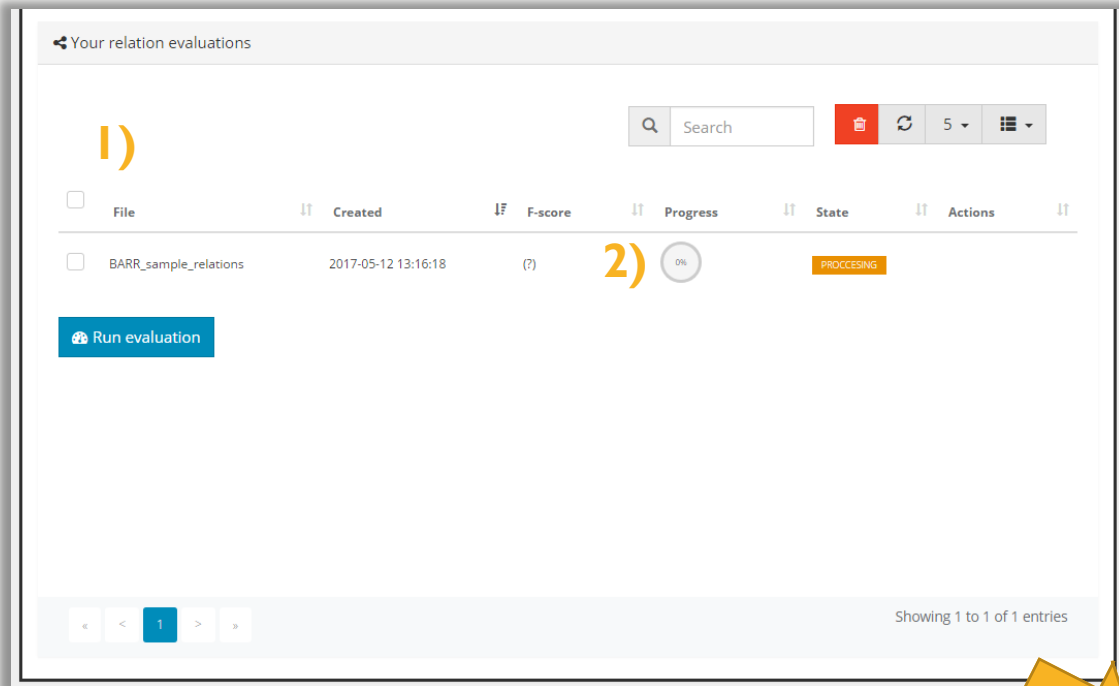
Your relation evaluations

1)

Search

5

| | File | Created | F-score | Progress | State | Actions |
|---|---|---|---|---|---|---|
| | BARR_sample_relations | 2017-05-12 13:16:18 | (?) | 2) 0% | PROCCESING | |

Run evaluation

« < 1 > »

Showing 1 to 1 of 1 entries